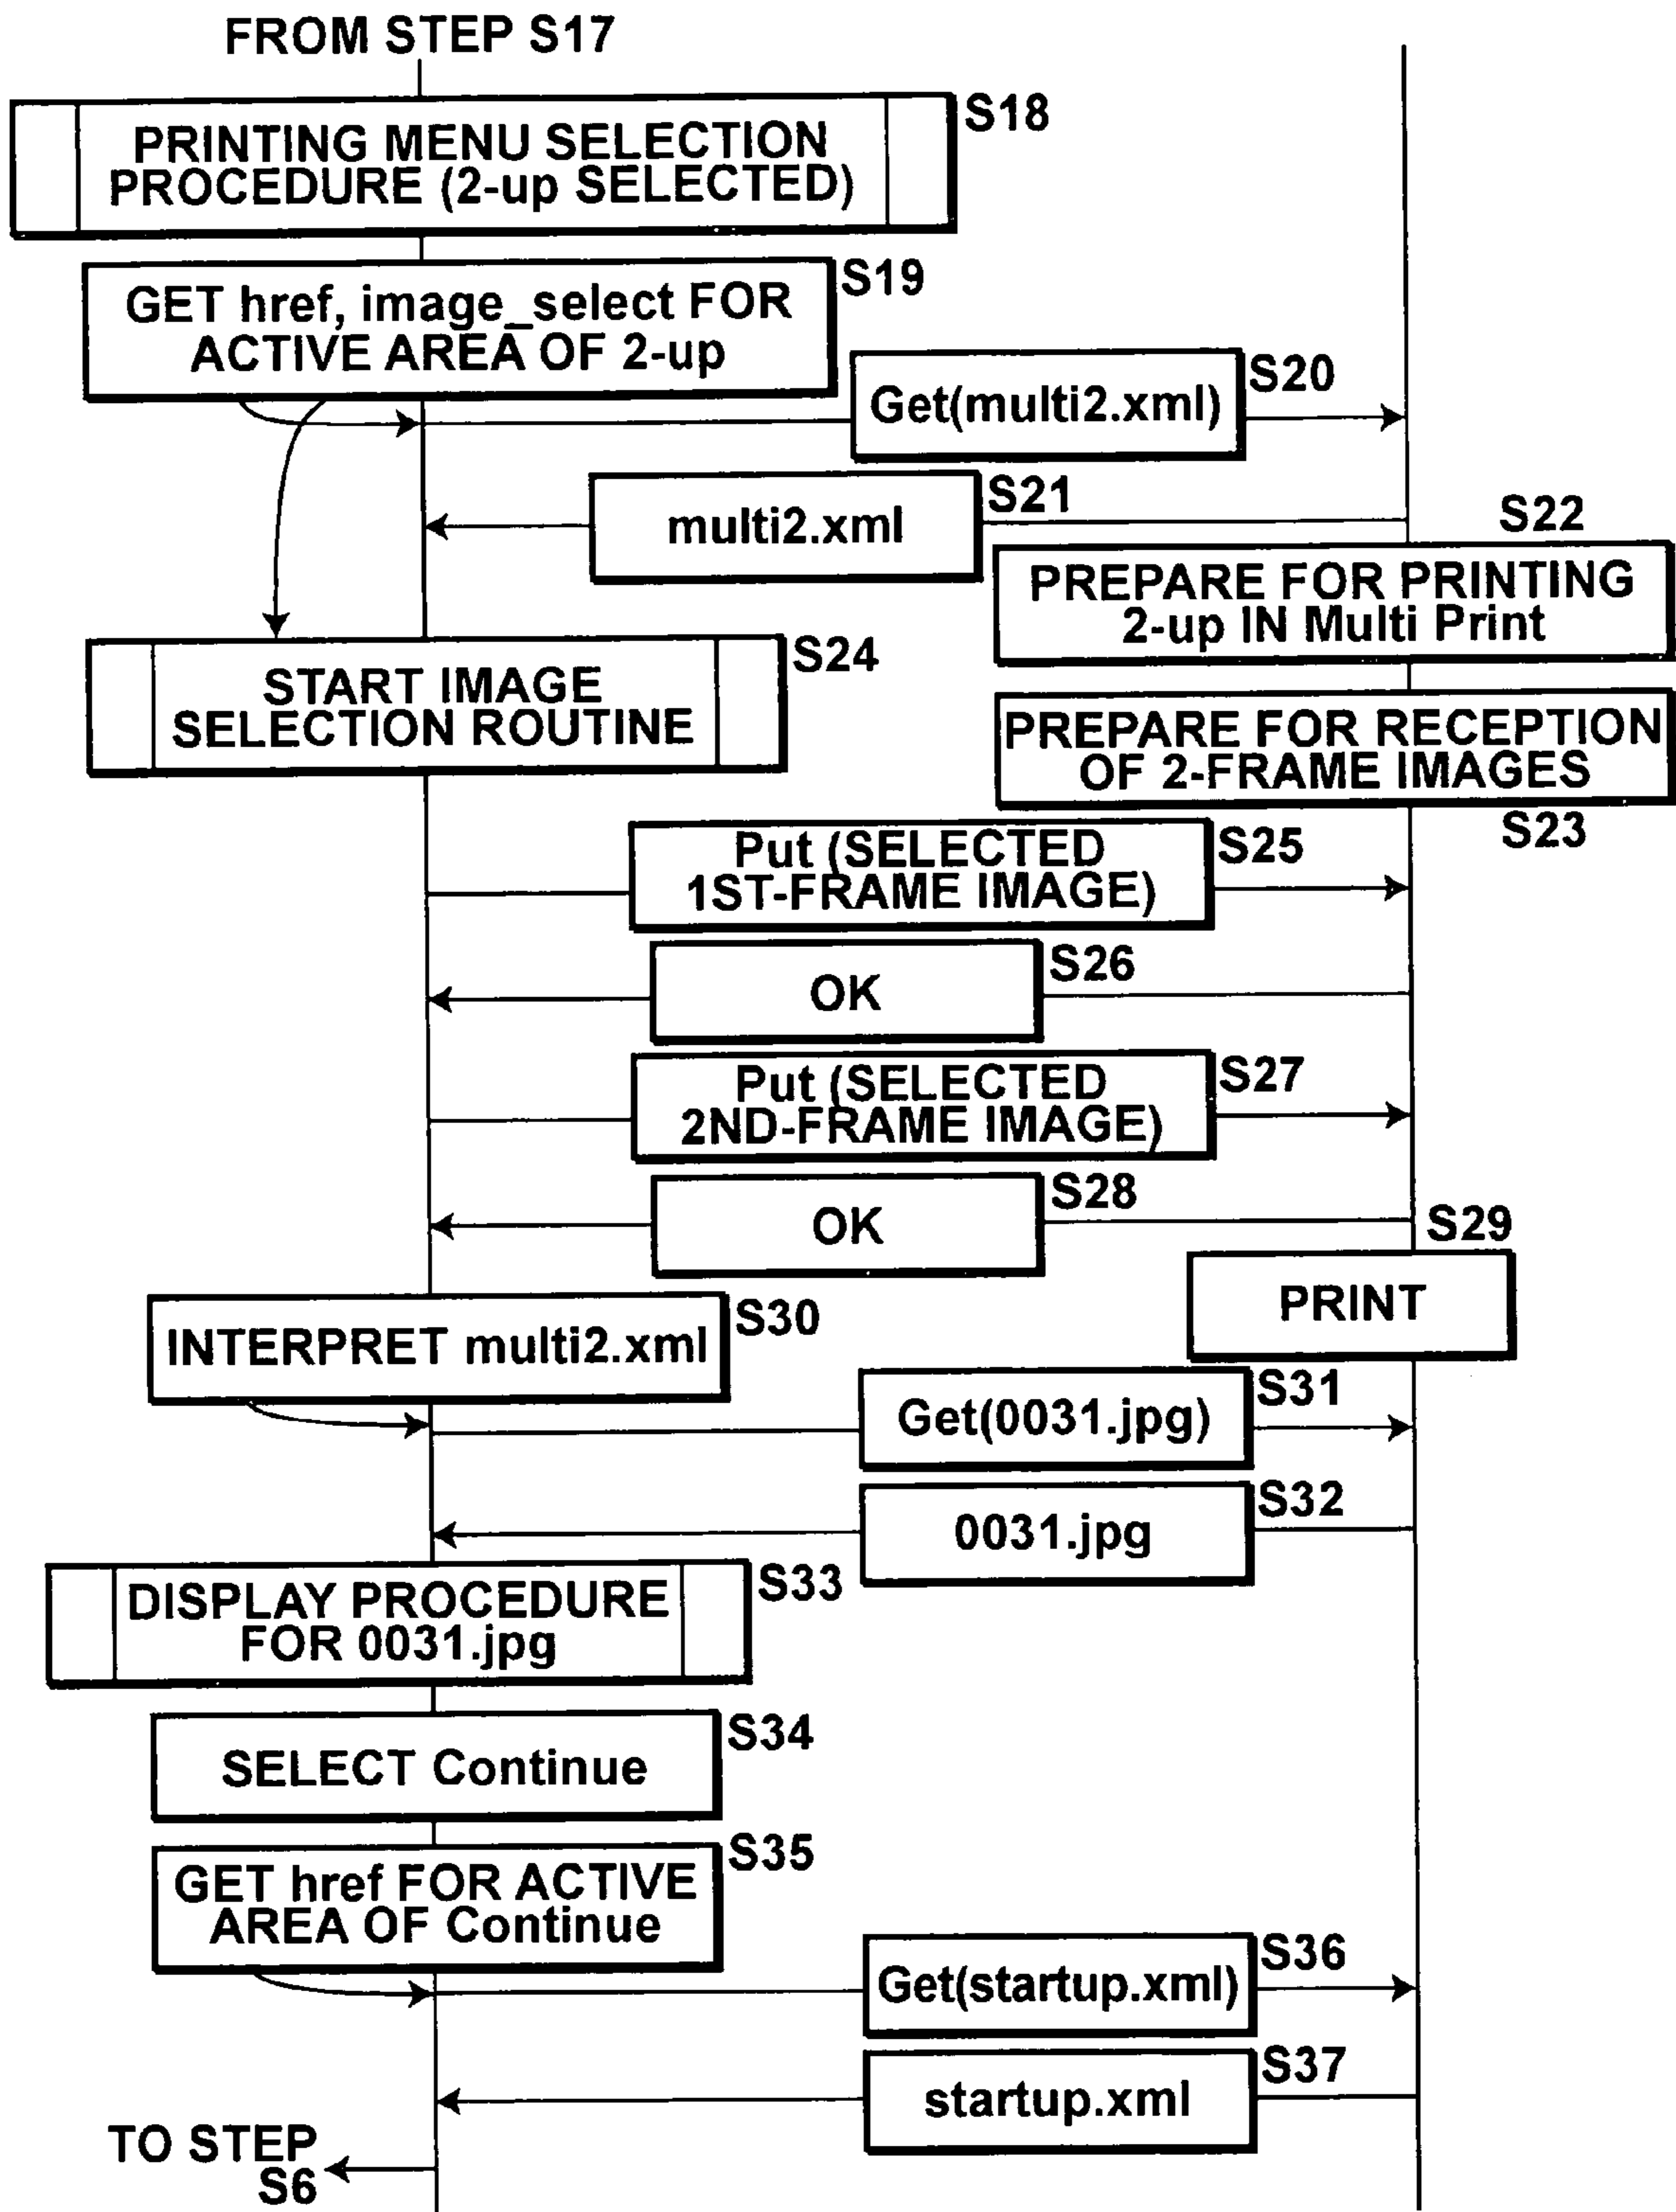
FROM STEP S17

PRINTING MENU SELECTION PROCEDURE (2-up SELECTED)
S18

GET href, image_select FOR ACTIVE AREA OF 2-up
S19

Get(multi2.xml)
S20

multi2.xml
S21

S22
PREPARE FOR PRINTING 2-up IN Multi Print

START IMAGE SELECTION ROUTINE
S24

PREPARE FOR RECEPTION OF 2-FRAME IMAGES
S23

Put (SELECTED 1ST-FRAME IMAGE)
S25

OK
S26

Put (SELECTED 2ND-FRAME IMAGE)
S27

OK
S28

S29
PRINT

INTERPRET multi2.xml
S30

Get(0031.jpg)
S31

0031.jpg
S32

DISPLAY PROCEDURE FOR 0031.jpg
S33

SELECT Continue
S34

GET href FOR ACTIVE AREA OF Continue
S35

Get(startup.xml)
S36

startup.xml
S37

TO STEP S6